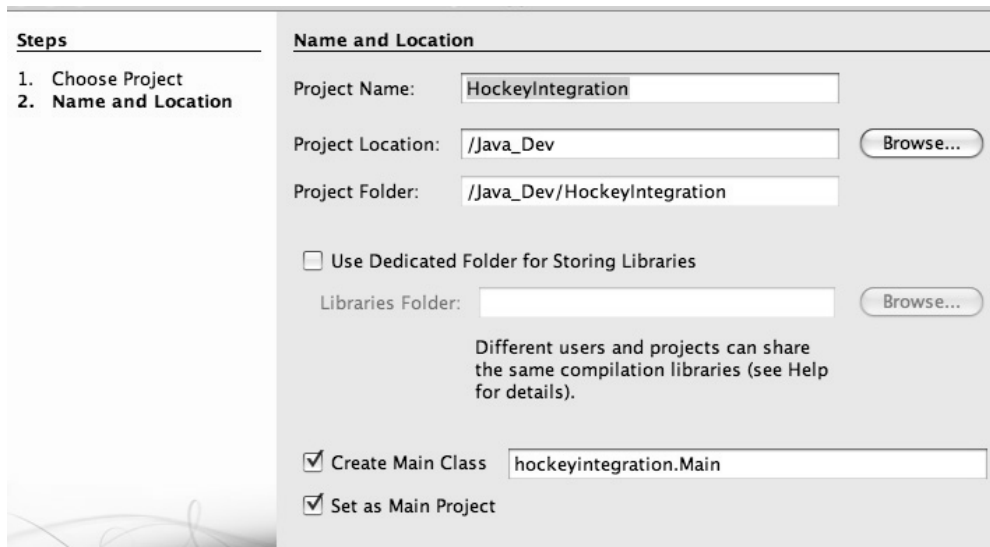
Steps

1. Choose Project
2. Name and Location

Name and Location

Project Name: HockeyIntegration

Project Location: /Java_Dev Browse...

Project Folder: /Java_Dev/HockeyIntegration

☐ Use Dedicated Folder for Storing Libraries

Libraries Folder: Browse...

Different users and projects can share the same compilation libraries (see Help for details).

☑ Create Main Class hockeyintegration.Main

☑ Set as Main Project